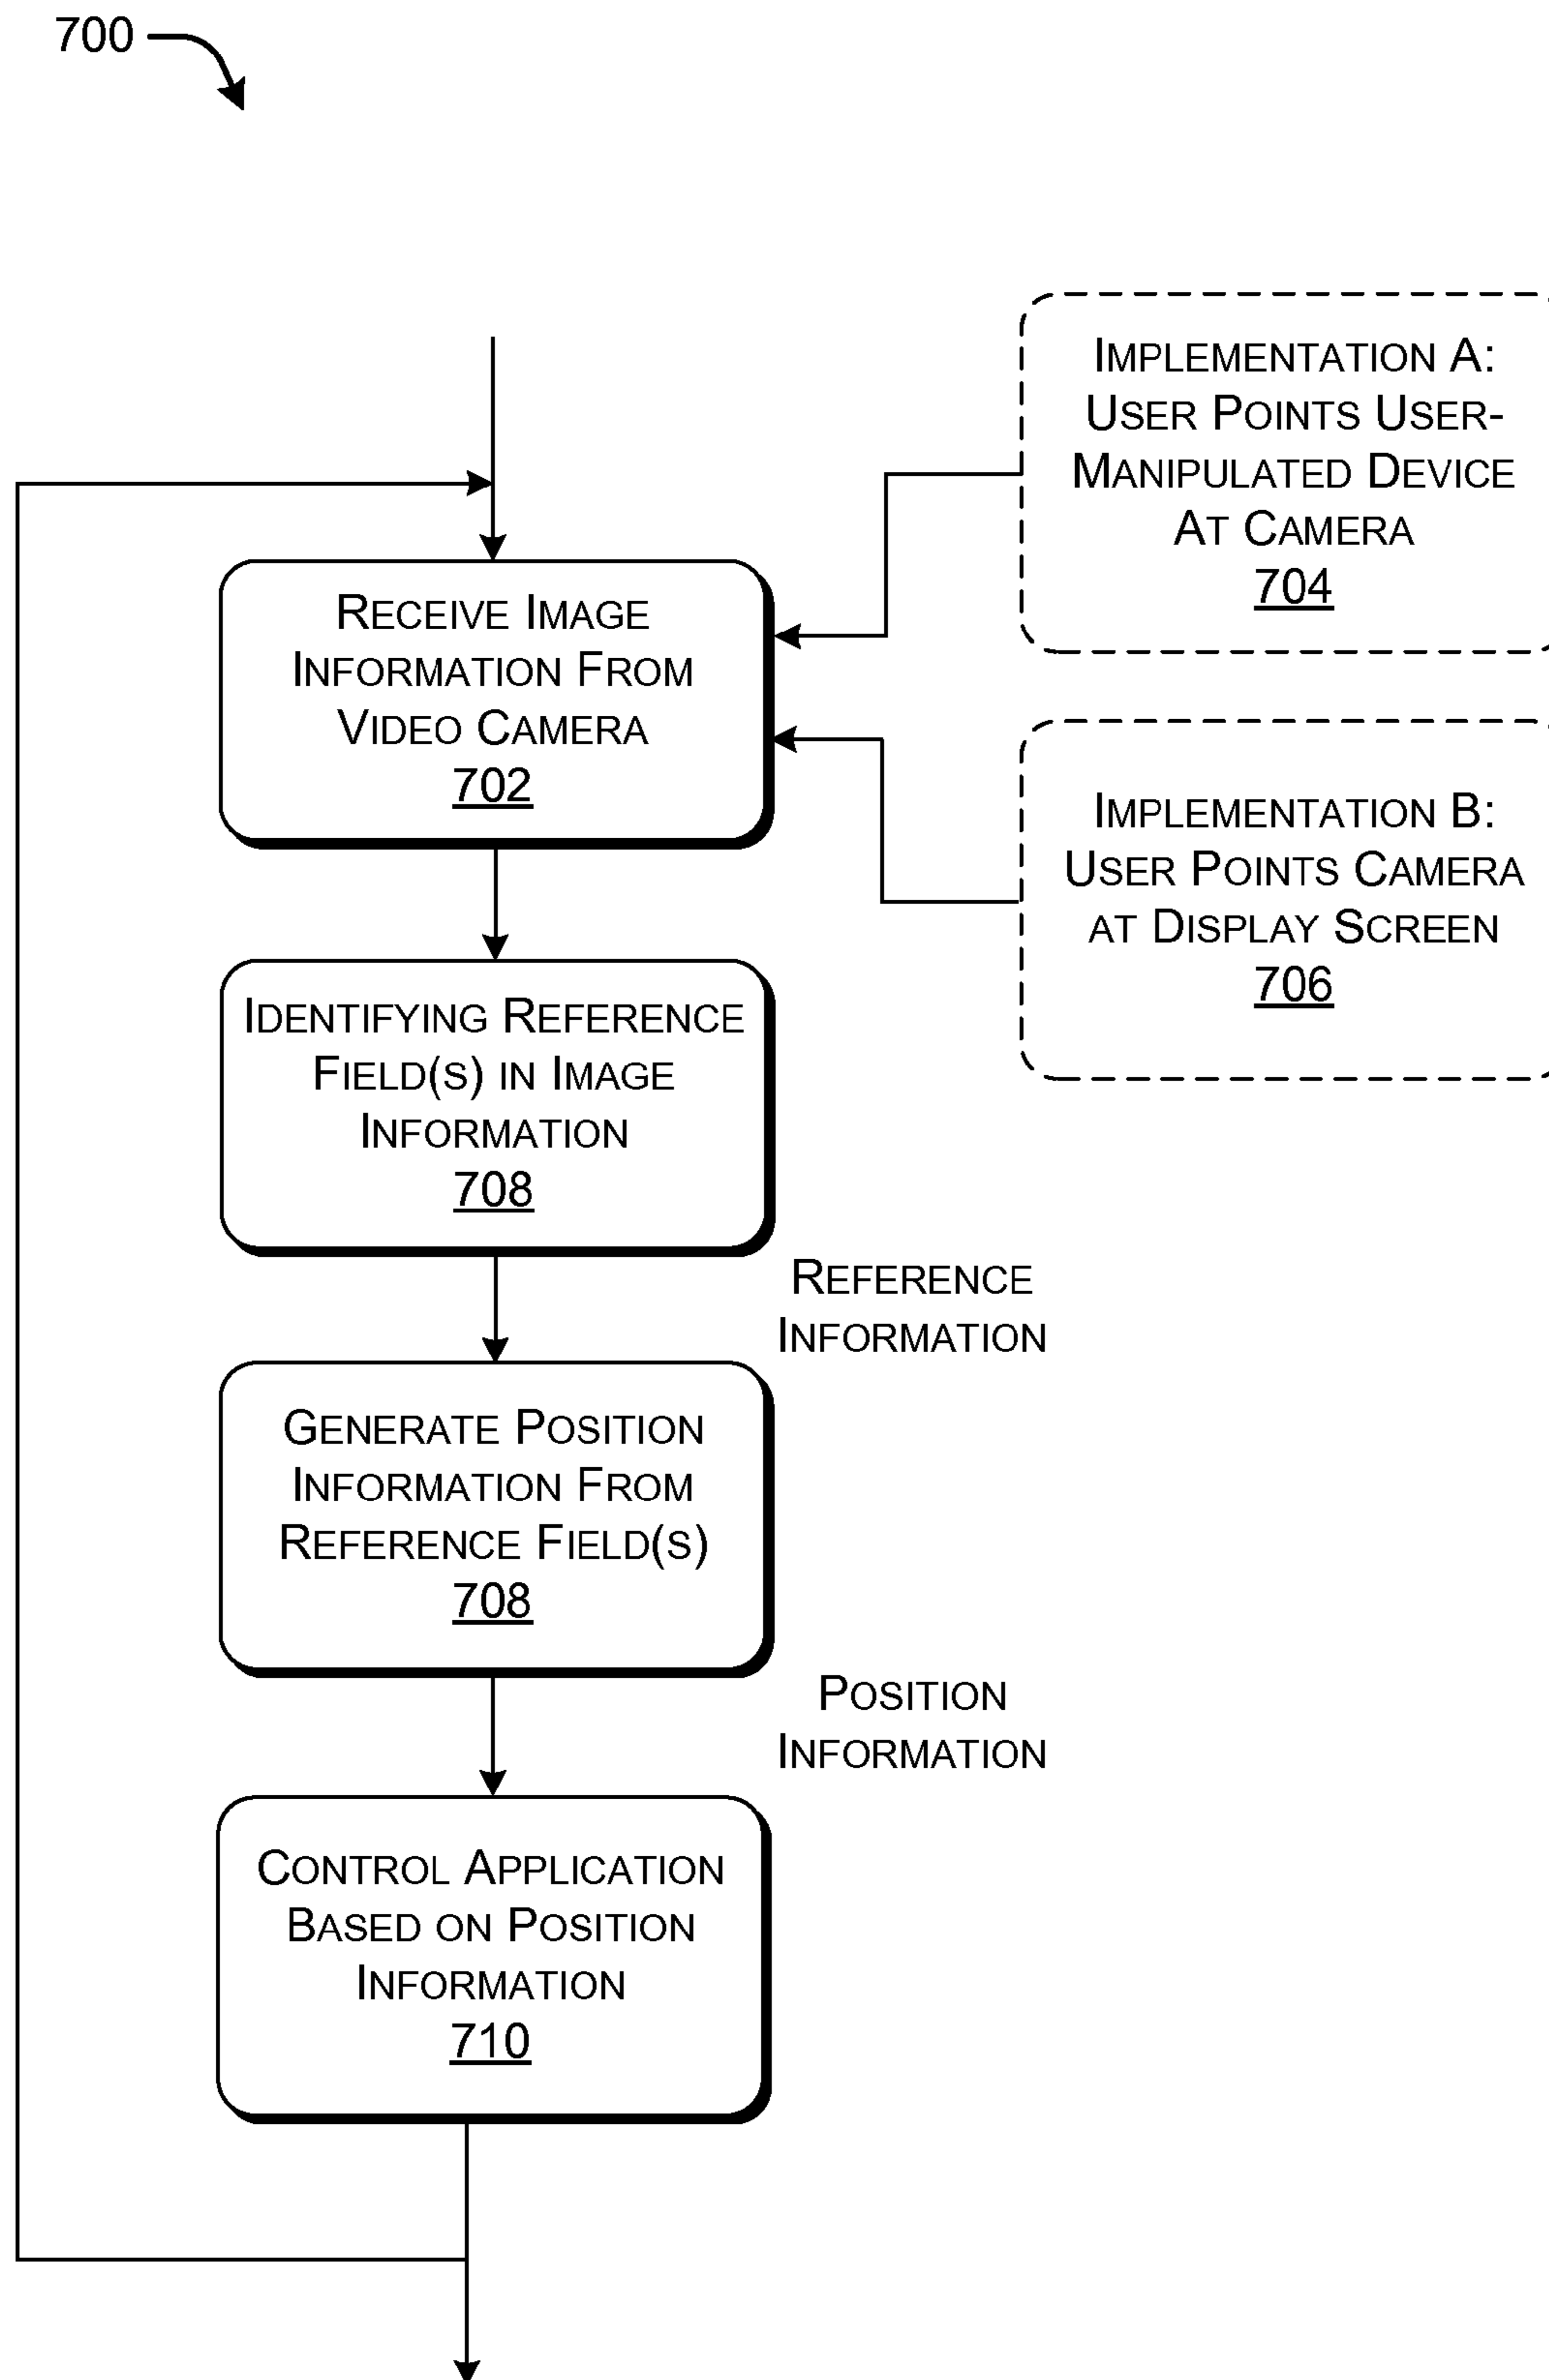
700

Implementation A: User Points User-Manipulated Device At Camera
704

Receive Image Information From Video Camera
702

Implementation B: User Points Camera at Display Screen
706

Identifying Reference Field(s) in Image Information
708

Reference Information

Generate Position Information From Reference Field(s)
708

Position Information

Control Application Based on Position Information
710